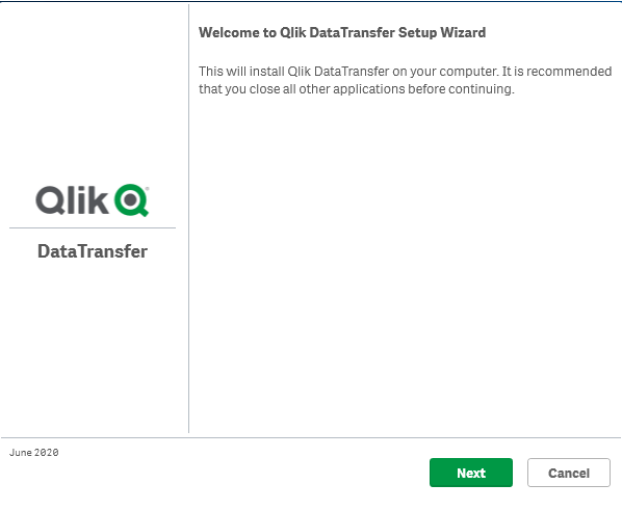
Qlik

DataTransfer

Welcome to Qlik DataTransfer Setup Wizard

This will install Qlik DataTransfer on your computer. It is recommended that you close all other applications before continuing.

June 2020

Next

Cancel